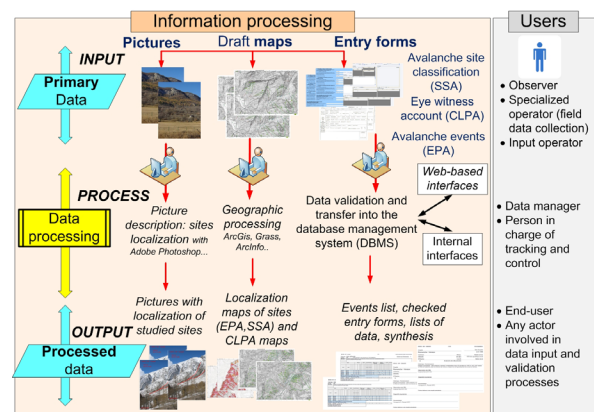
Information processing

Users

INPUT

Pictures

Draft maps

Entry forms

Primary Data

Avalanche site classification (SSA)

Eye witness account (CLPA)

Avalanche events (EPA)

• Observer
• Specialized operator (field data collection)
• Input operator

PROCESS

Data processing

Picture description: sites localization with Adobe Photoshop...

Geographic processing ArcGis, Grass, ArcInfo...

Data validation and transfer into the database management system (DBMS)

Web-based interfaces

Internal interfaces

• Data manager
• Person in charge of tracking and control

OUTPUT

Processed data

Pictures with localization of studied sites

Localization maps of sites (EPA,SSA) and CLPA maps

Events list, checked entry forms, lists of data, synthesis

• End-user
• Any actor involved in data input and validation processes